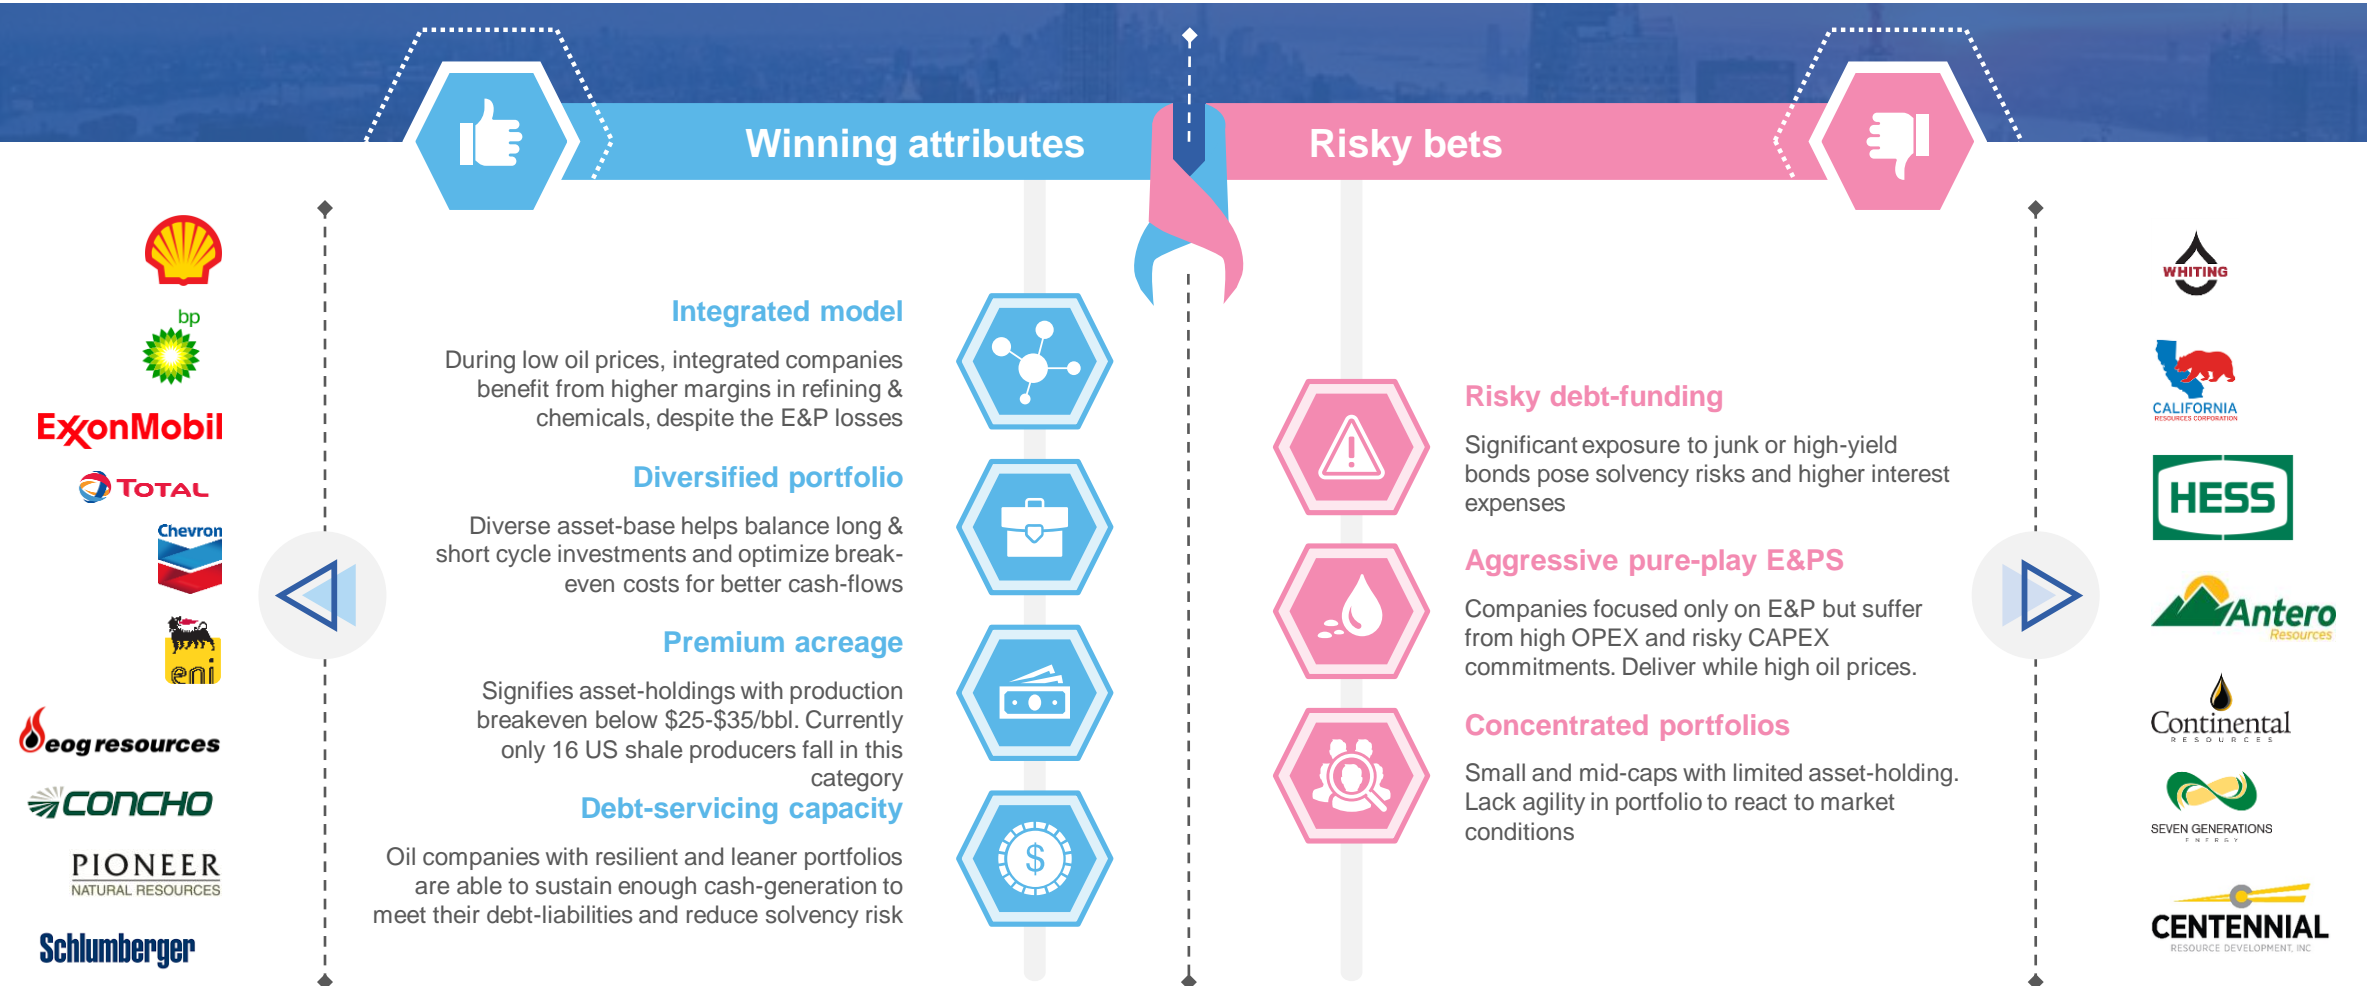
Winning attributes

Risky bets

bp

ExxonMobil

TOTAL

Chevron

eni

eog resources

CONCHO

PIONEER
NATURAL RESOURCES

Schlumberger

Integrated model

During low oil prices, integrated companies benefit from higher margins in refining & chemicals, despite the E&P losses

Diversified portfolio

Diverse asset-base helps balance long & short cycle investments and optimize break-even costs for better cash-flows

Premium acreage

Signifies asset-holdings with production breakeven below \$25-\$35/bbl. Currently only 16 US shale producers fall in this category

Debt-servicing capacity

Oil companies with resilient and leaner portfolios are able to sustain enough cash-generation to meet their debt-liabilities and reduce solvency risk

Risky debt-funding

Significant exposure to junk or high-yield bonds pose solvency risks and higher interest expenses

Aggressive pure-play E&PS

Companies focused only on E&P but suffer from high OPEX and risky CAPEX commitments. Deliver while high oil prices.

Concentrated portfolios

Small and mid-caps with limited asset-holding. Lack agility in portfolio to react to market conditions

WHITING

CALIFORNIA
RESOURCES CORPORATION

HESS

Antero
Resources

Continental
RESOURCES

SEVEN GENERATIONS
ENERGY

CENTENNIAL
RESOURCE DEVELOPMENT, INC